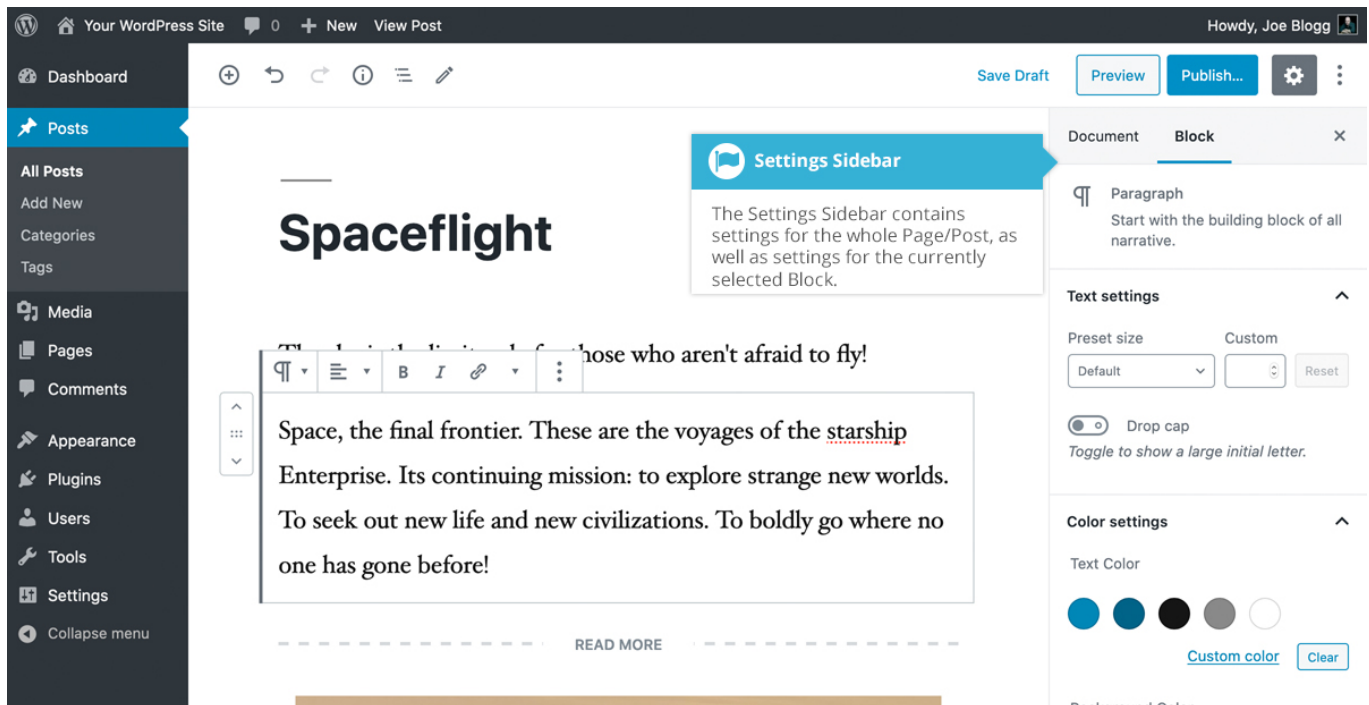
Your WordPress Site 0 New View Post

Howdy, Joe Blogg

Dashboard

Posts

All Posts
Add New
Categories
Tags

Media
Pages
Comments

Appearance
Plugins
Users
Tools
Settings
Collapse menu

Save Draft Preview Publish...

Spaceflight

Settings Sidebar

The Settings Sidebar contains settings for the whole Page/Post, as well as settings for the currently selected Block.

Th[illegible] those who aren't afraid to fly!

Space, the final frontier. These are the voyages of the starship Enterprise. Its continuing mission: to explore strange new worlds. To seek out new life and new civilizations. To boldly go where no one has gone before!

READ MORE

Document Block

Paragraph
Start with the building block of all narrative.

Text settings

Preset size Custom
Default Reset

Drop cap
Toggle to show a large initial letter.

Color settings

Text Color

Custom color Clear

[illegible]